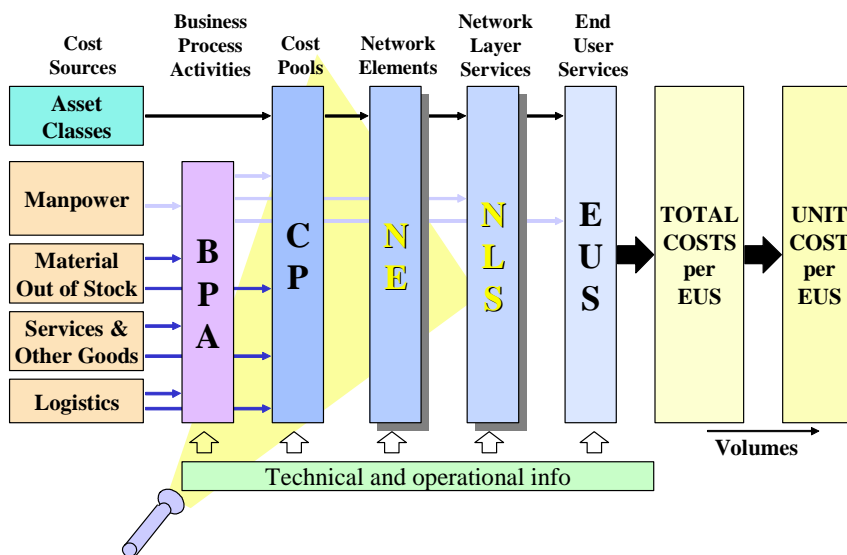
Cost Sources

Business Process Activities

Cost Pools

Network Elements

Network Layer Services

End User Services

Asset Classes

Manpower

Material Out of Stock

Services & Other Goods

Logistics

B P A

C P

N E

N L S

E U S

TOTAL COSTS per EUS

UNIT COST per EUS

Volumes

Technical and operational info